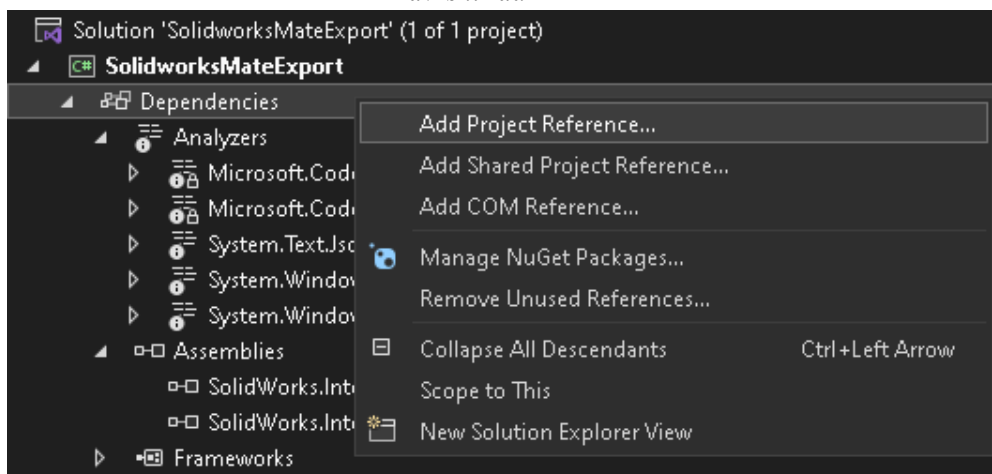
Solution 'SolidworksMateExport' (1 of 1 project)
C# SolidworksMateExport
Dependencies
Analyzers
Microsoft.Code
Microsoft.Code
System.Text.Jso
System.Window
System.Window
Assemblies
SolidWorks.Inte
SolidWorks.Inte
Frameworks

Add Project Reference...
Add Shared Project Reference...
Add COM Reference...
Manage NuGet Packages...
Remove Unused References...
Collapse All Descendants Ctrl+Left Arrow
Scope to This
New Solution Explorer View